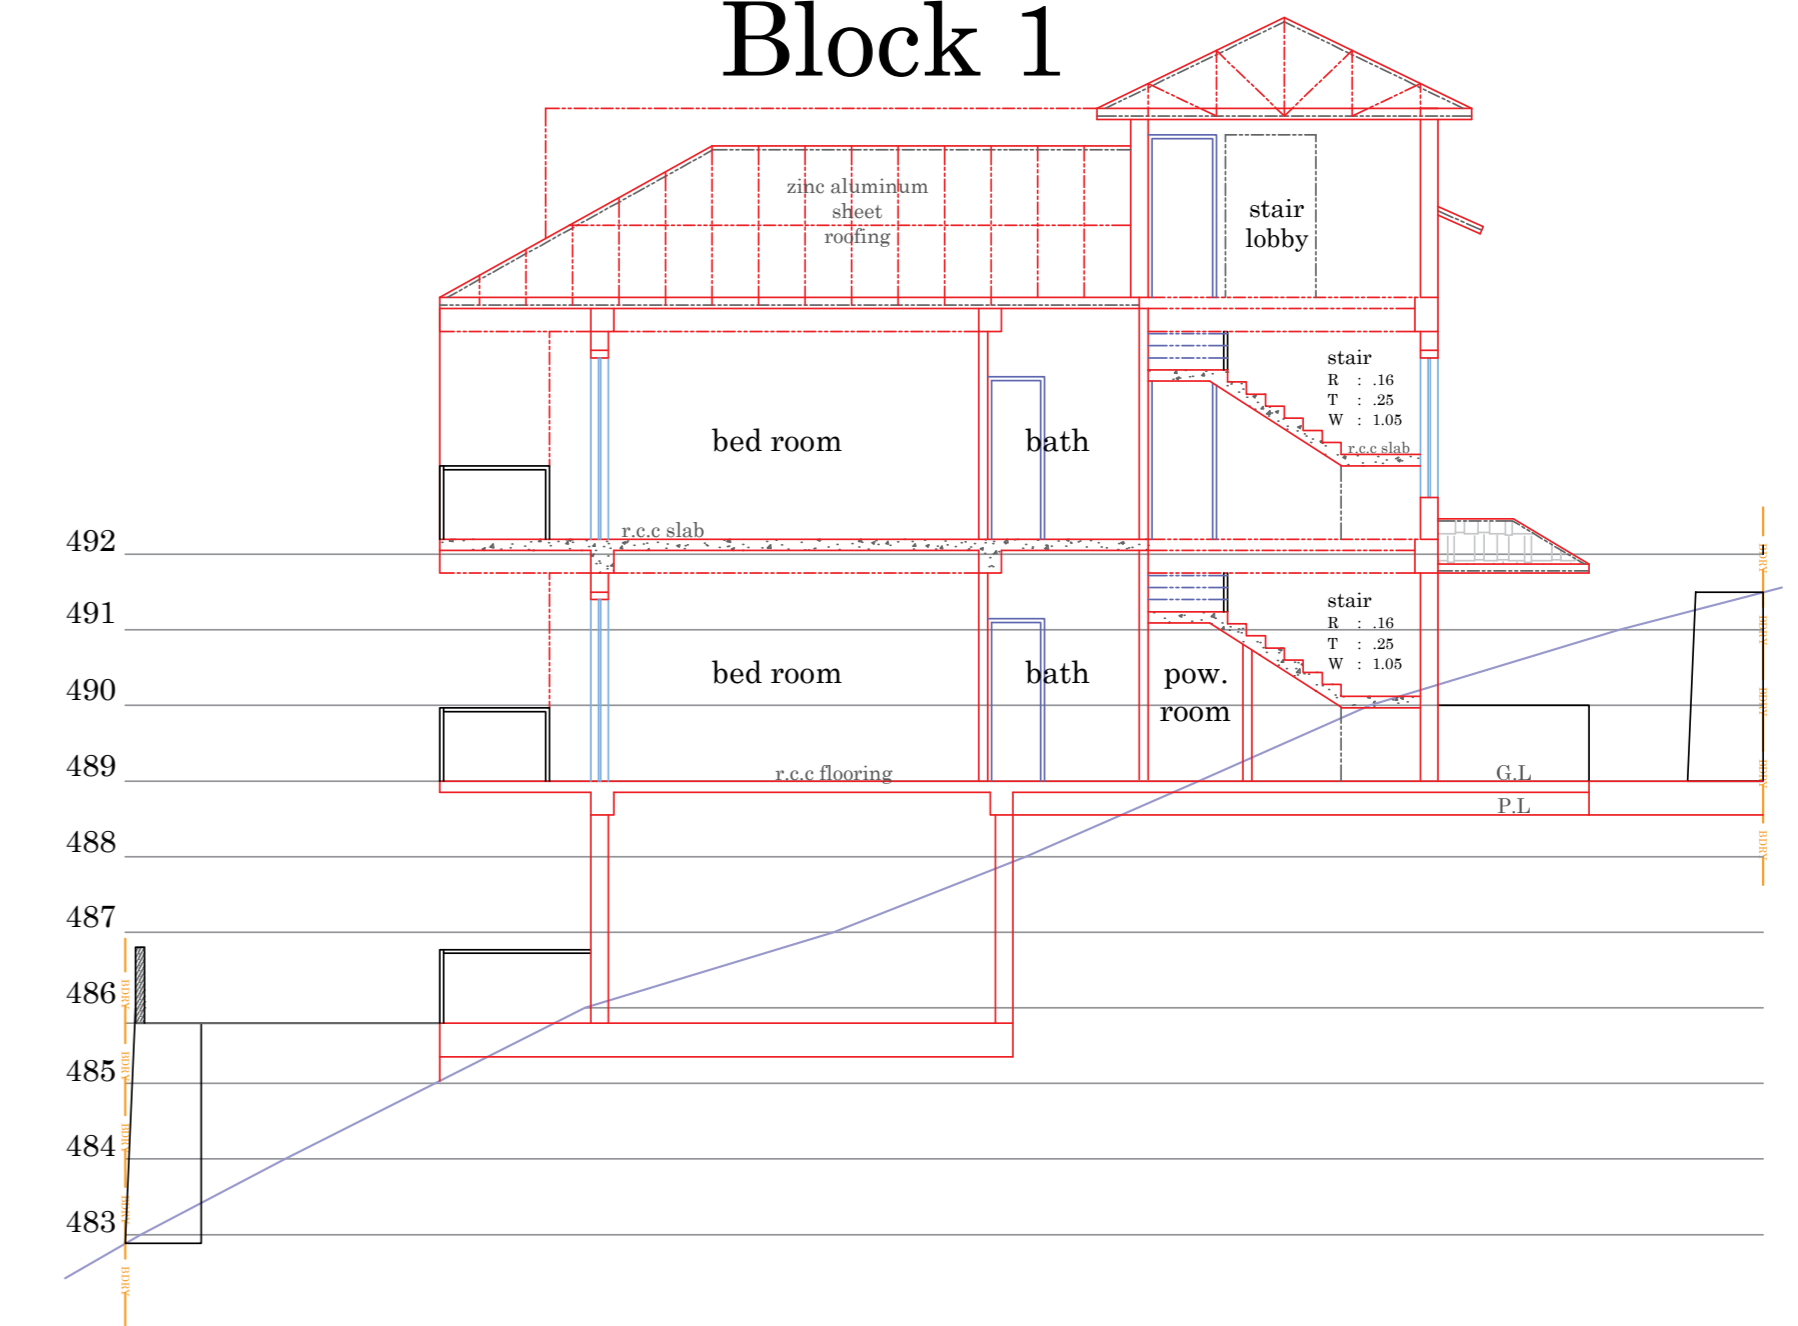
Block 1

zinc aluminum sheet roofing

stair lobby

stair
R : .16
T : .25
W : 1.05
r.c.c slab

bed room

bath

492
r.c.c slab

stair
R : .16
T : .25
W : 1.05

491

490
bed room

bath

pow. room

489
r.c.c flooring
G.L
P.L

488

487

486

485

484

483